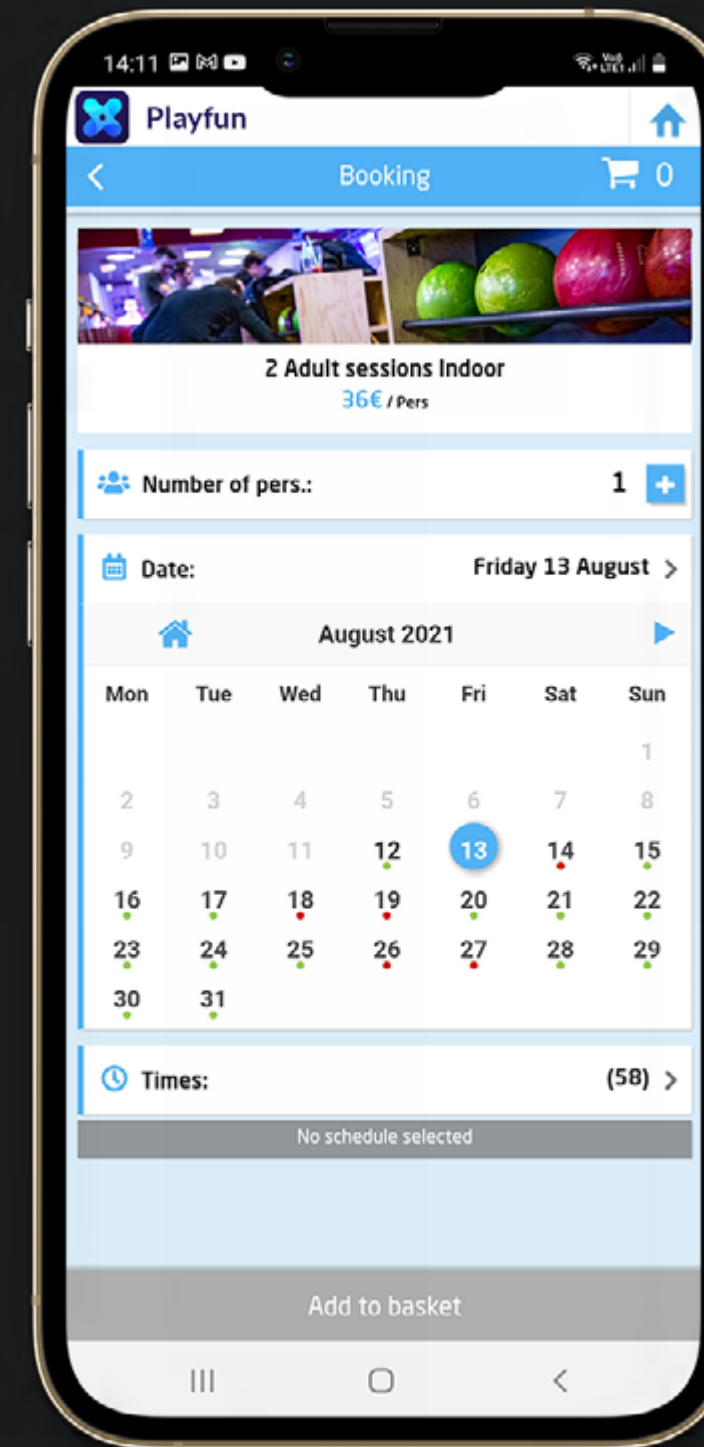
14:11

Playfun

Booking

0

2 Adult sessions Indoor

36€ / Pers

Number of pers.: 1

Date: Friday 13 August

August 2021

| Mon | Tue | Wed | Thu | Fri | Sat | Sun |
|---|---|---|---|---|---|---|
| | | | | | | 1 |
| 2 | 3 | 4 | 5 | 6 | 7 | 8 |
| 9 | 10 | 11 | 12 | 13 | 14 | 15 |
| 16 | 17 | 18 | 19 | 20 | 21 | 22 |
| 23 | 24 | 25 | 26 | 27 | 28 | 29 |
| 30 | 31 | | | | | |

Times: (58)

No schedule selected

Add to basket